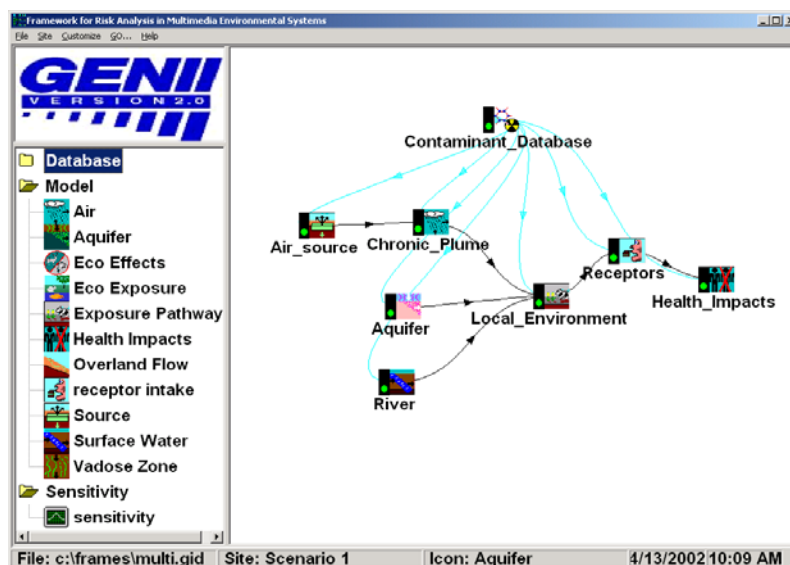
Framework for Risk Analysis in Multimedia Environmental Systems

File Site Customize GO... Help

GENII
VERSION 2.0

Database
Model
Air
Aquifer
Eco Effects
Eco Exposure
Exposure Pathway
Health Impacts
Overland Flow
receptor intake
Source
Surface Water
Vadose Zone
Sensitivity
sensitivity

Contaminant_Database
Air_source
Chronic_Plume
Receptors
Health_Impacts
Aquifer
Local_Environment
River

File: c:\frames\multi.gid | Site: Scenario 1 | Icon: Aquifer | 4/13/2002 10:09 AM